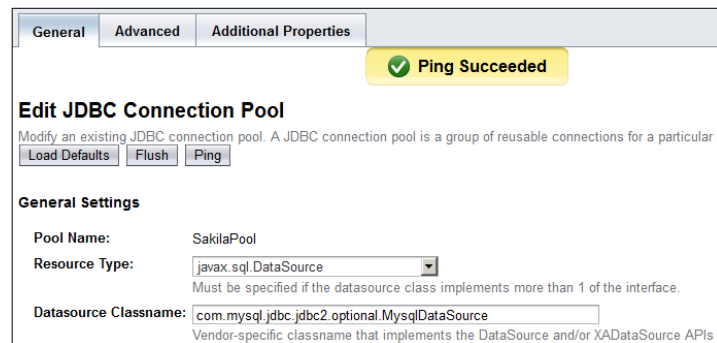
General Advanced Additional Properties

Ping Succeeded

Edit JDBC Connection Pool

Modify an existing JDBC connection pool. A JDBC connection pool is a group of reusable connections for a particular

Load Defaults Flush Ping

General Settings

Pool Name: SakilaPool

Resource Type: javax.sql.DataSource

Must be specified if the datasource class implements more than 1 of the interface.

Datasource Classname: com.mysql.jdbc.jdbc2.optional.MysqlDataSource

Vendor-specific classname that implements the DataSource and/or XADataSource APIs